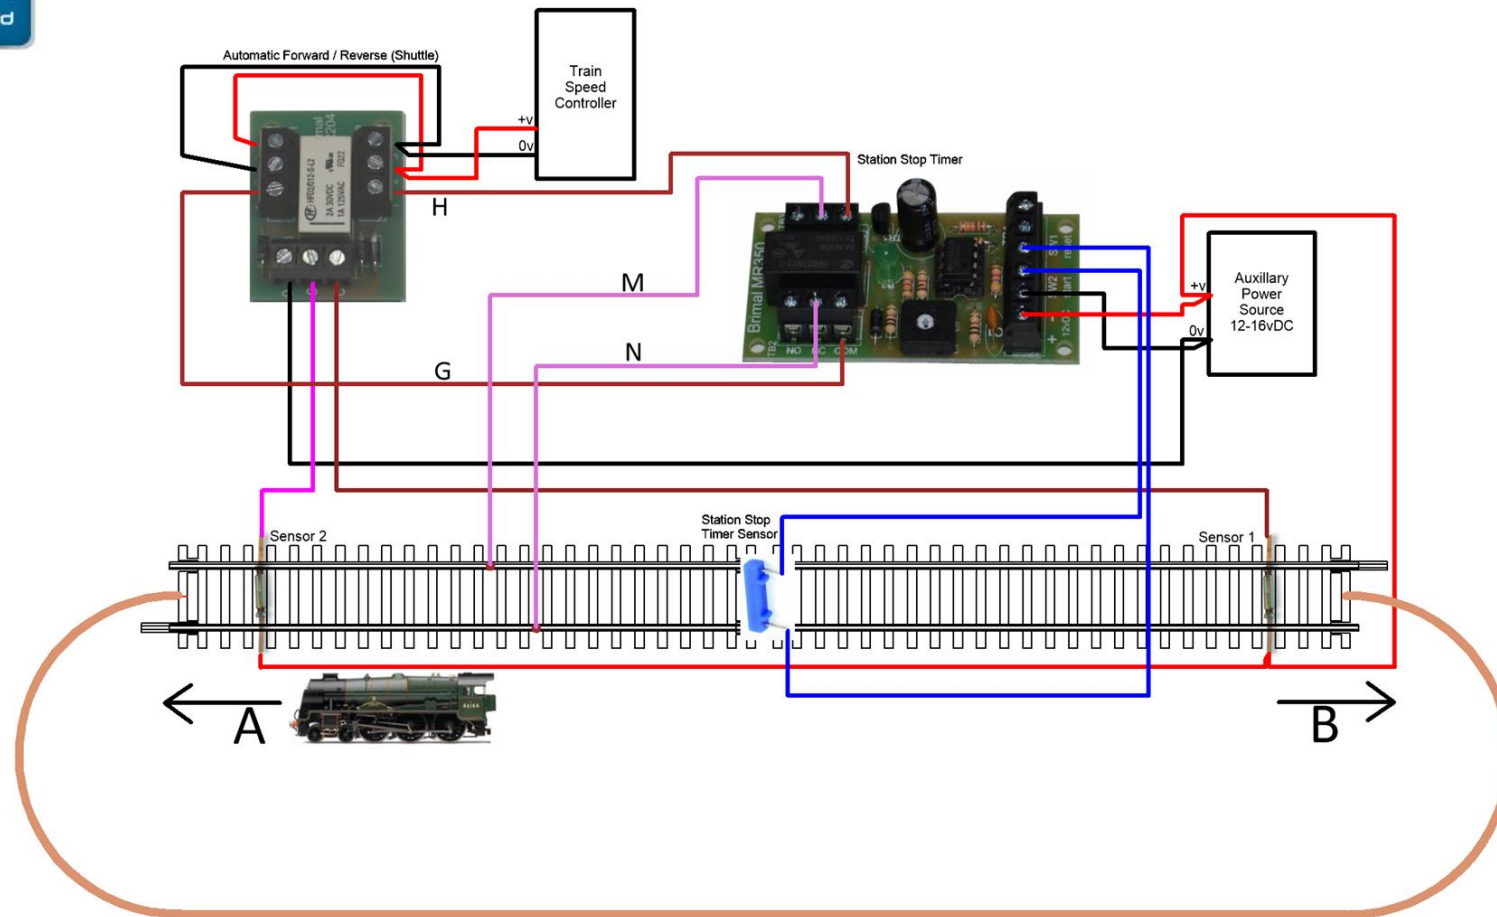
Automatic Forward / Reverse (Shuttle)

Train Speed Controller

+v
0v

Station Stop Timer

H

Brimal MR350

NO NC COM

M

N

G

Auxillary Power Source 12-16vDC

+v
0v

Sensor 2

Station Stop Timer Sensor

Sensor 1

A

B